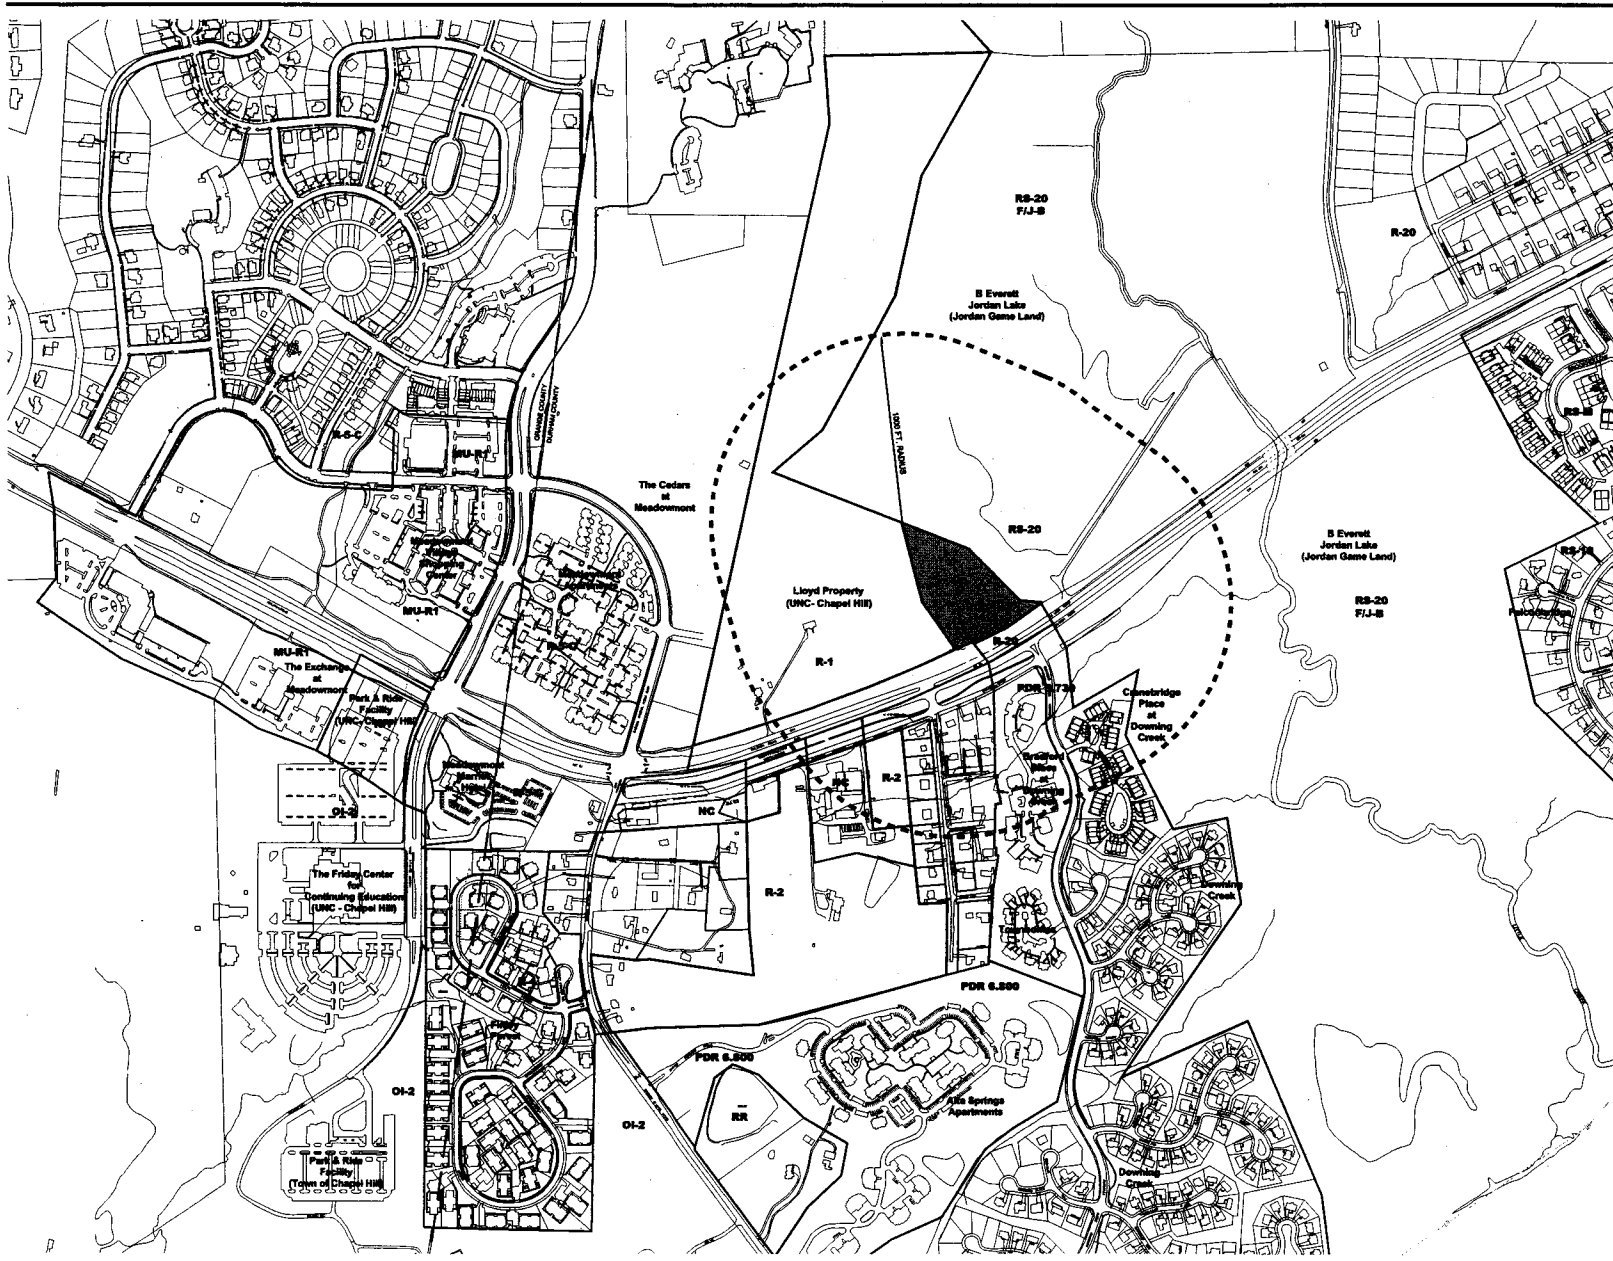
RS-20
F/J-B

R-20

B Everett
Jordan Lake
(Jordan Game Land)

1000 FT. RADIUS

R-5-C

MU-R1

ORANGE COUNTY
DURHAM COUNTY

The Cedars
at
Meadowmont

RS-20

B Everett
Jordan Lake
(Jordan Game Land)

RS-20
F/J-B

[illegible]
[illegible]
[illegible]

Lloyd Property
(UNC- Chapel Hill)

R-1

R-20

MU-R1

MU-R1
The Exchange
at
Meadowmont

Park & Ride
Facility
(UNC- Chapel Hill)

PDR 3.730

Canebridge
Place
at
Downing
Creek

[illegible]

R-2

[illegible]
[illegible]
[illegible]

OI-2

NC

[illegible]

The Friday Center
for
Continuing Education
(UNC - Chapel Hill)

R-2

Downing
Creek

Townhomes

PDR 6.880

PDR 6.800

RR

Alta Springs
Apartments

OI-2

OI-2

Park & Ride
Facility
(Town of Chapel Hill)

R-2

Downing
Creek